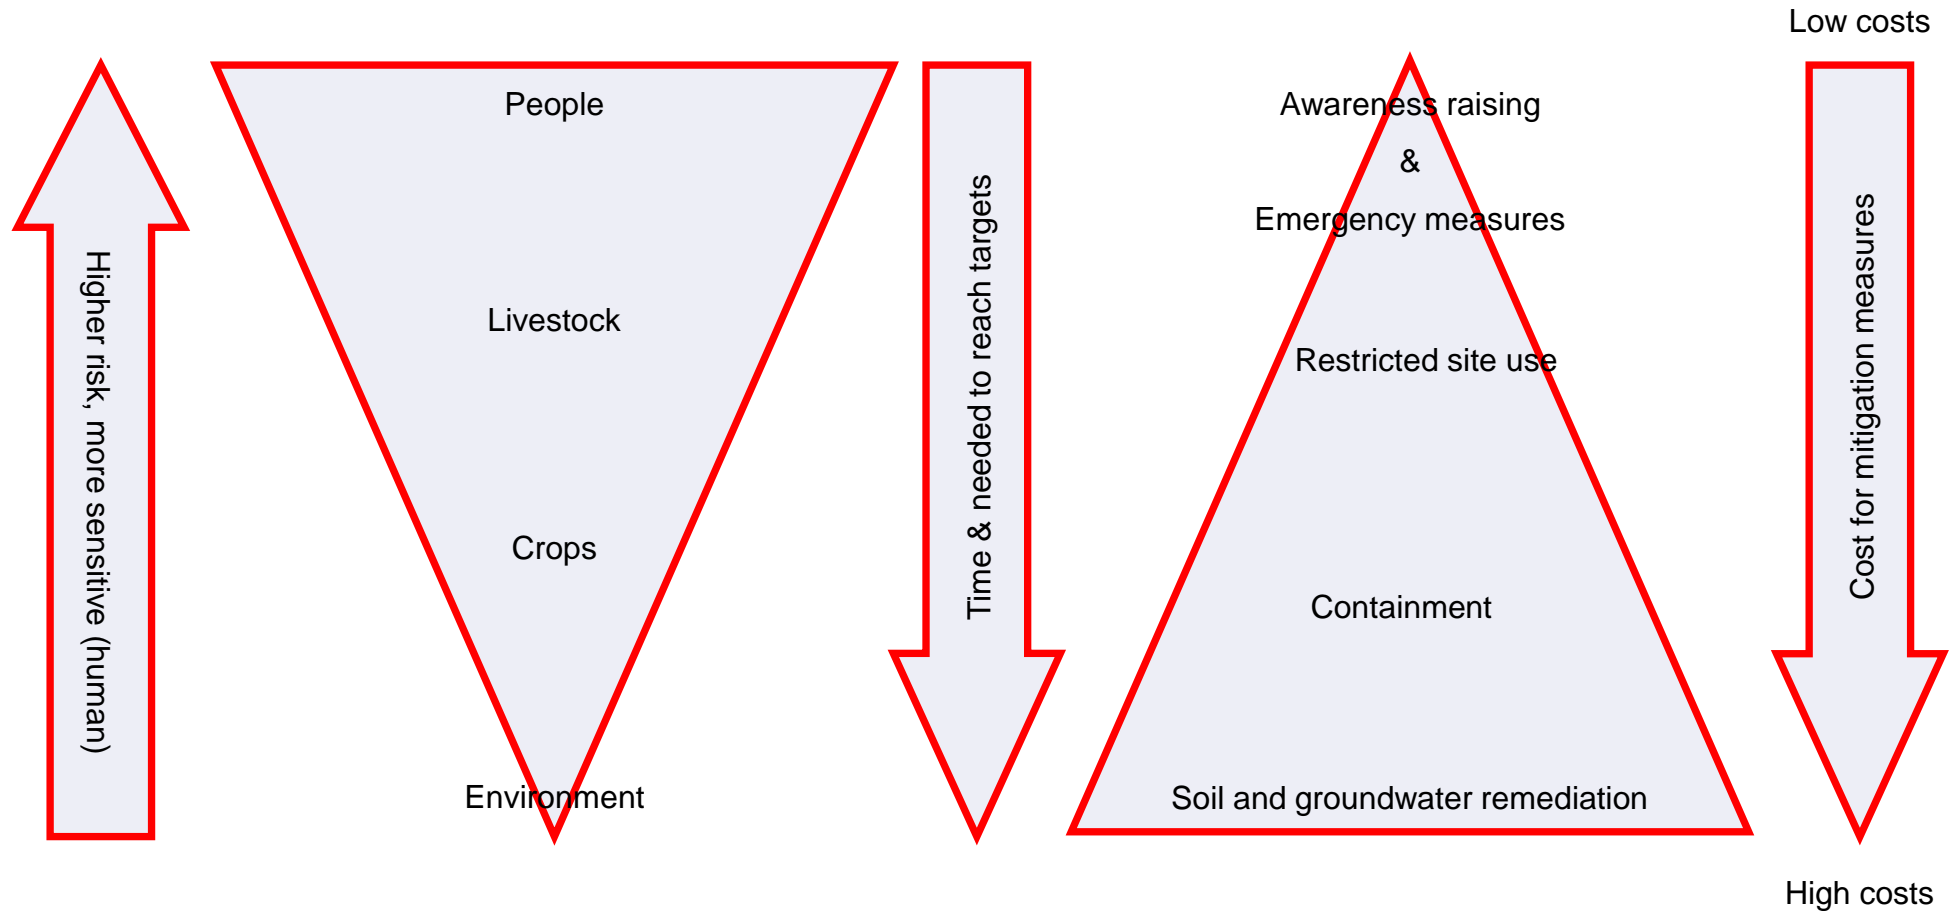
Higher risk, more sensitive (human)

People

Livestock

Crops

Environment

Time & needed to reach targets

Awareness raising

&

Emergency measures

Restricted site use

Containment

Soil and groundwater remediation

Low costs

Cost for mitigation measures

High costs